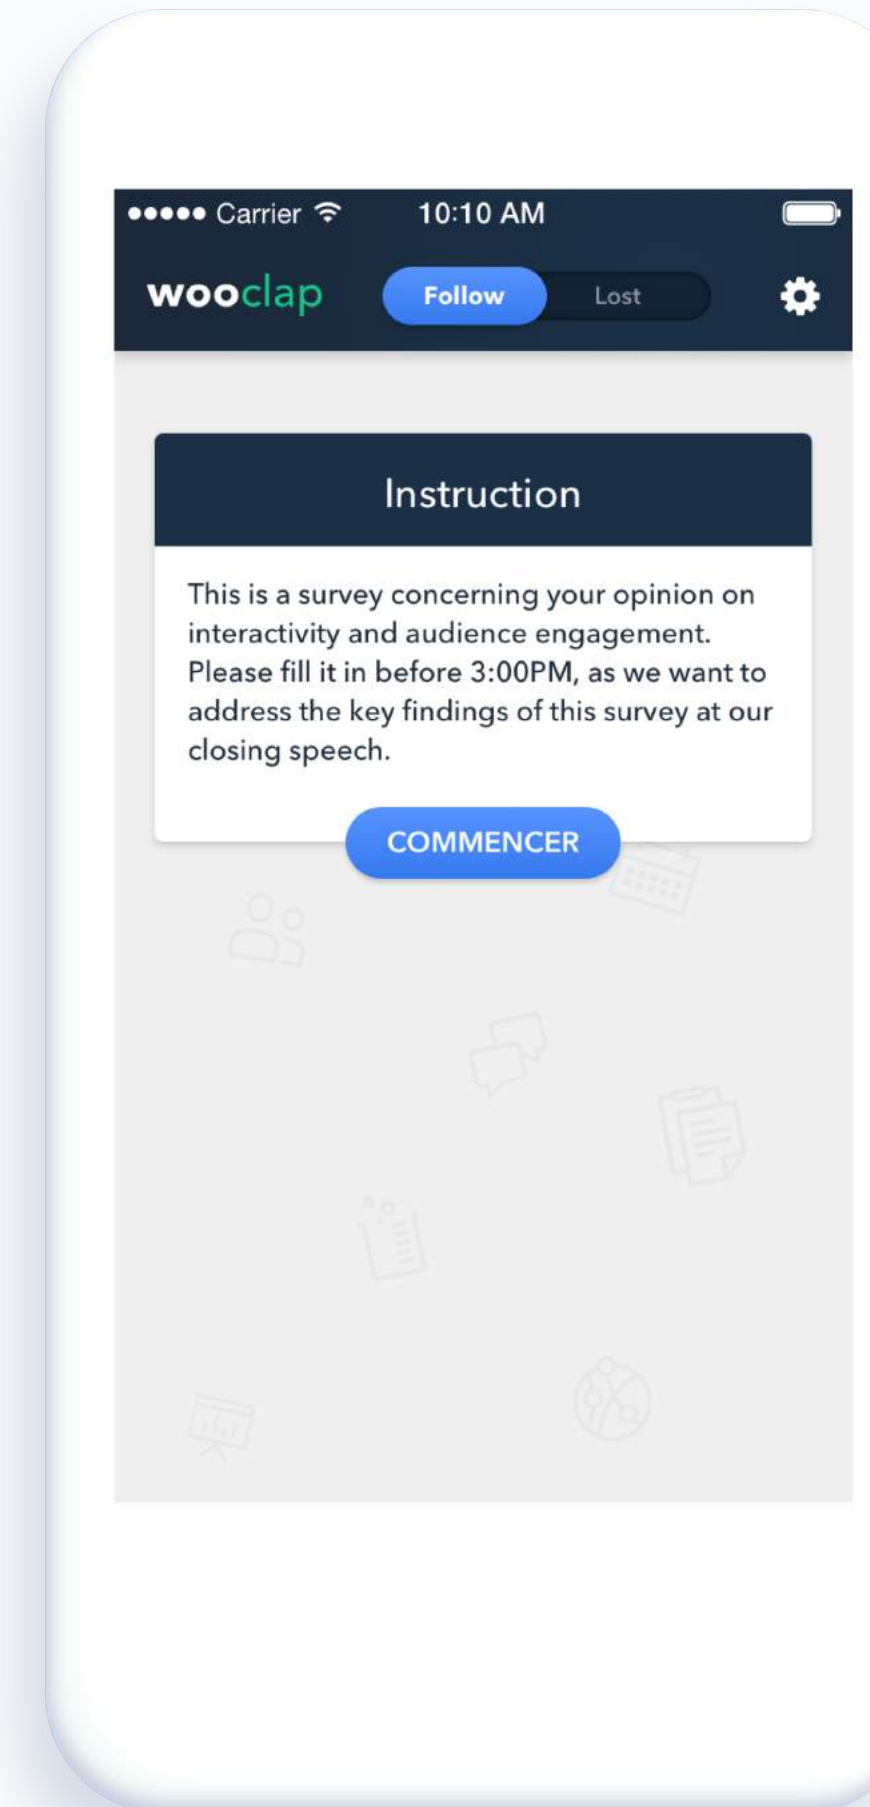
●●●●● Carrier 10:10 AM

wooclap Follow Lost

Instruction

This is a survey concerning your opinion on interactivity and audience engagement. Please fill it in before 3:00PM, as we want to address the key findings of this survey at our closing speech.

COMMENCER